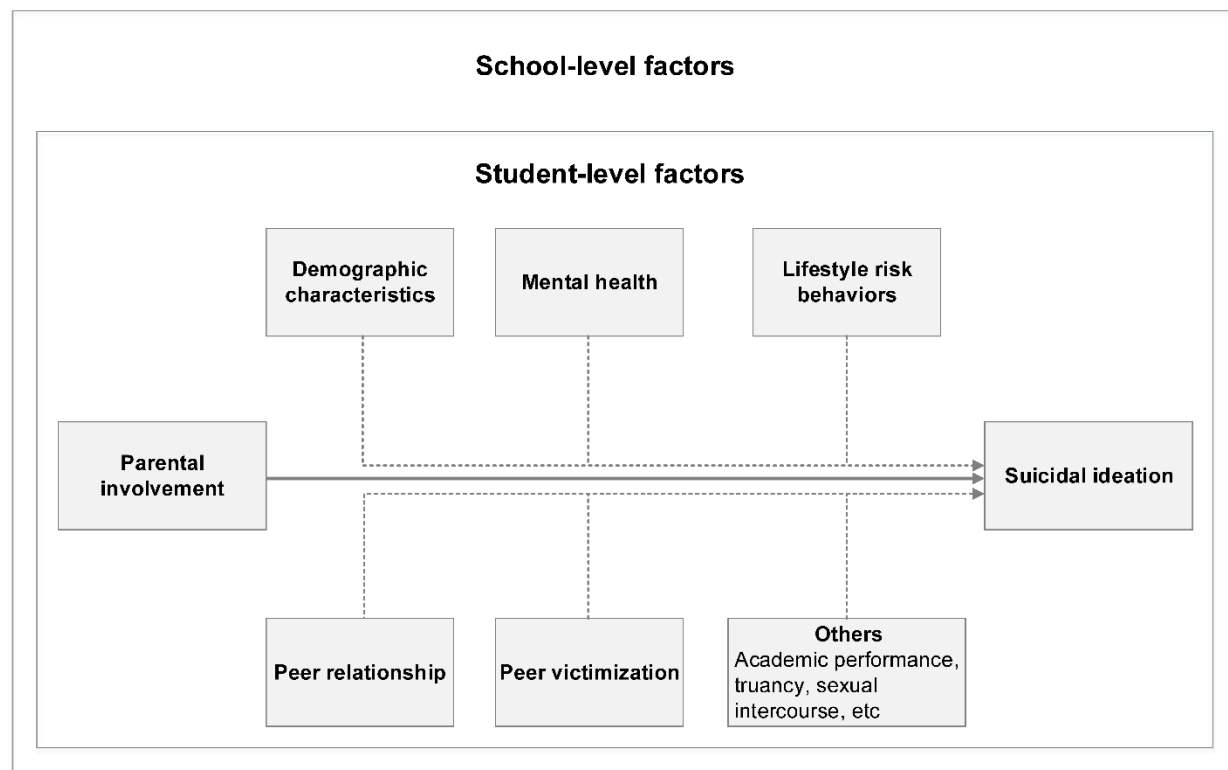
School-level factors

Student-level factors

Demographic characteristics

Mental health

Lifestyle risk behaviors

Parental involvement

Suicidal ideation

Peer relationship

Peer victimization

Others
Academic performance, truancy, sexual intercourse, etc